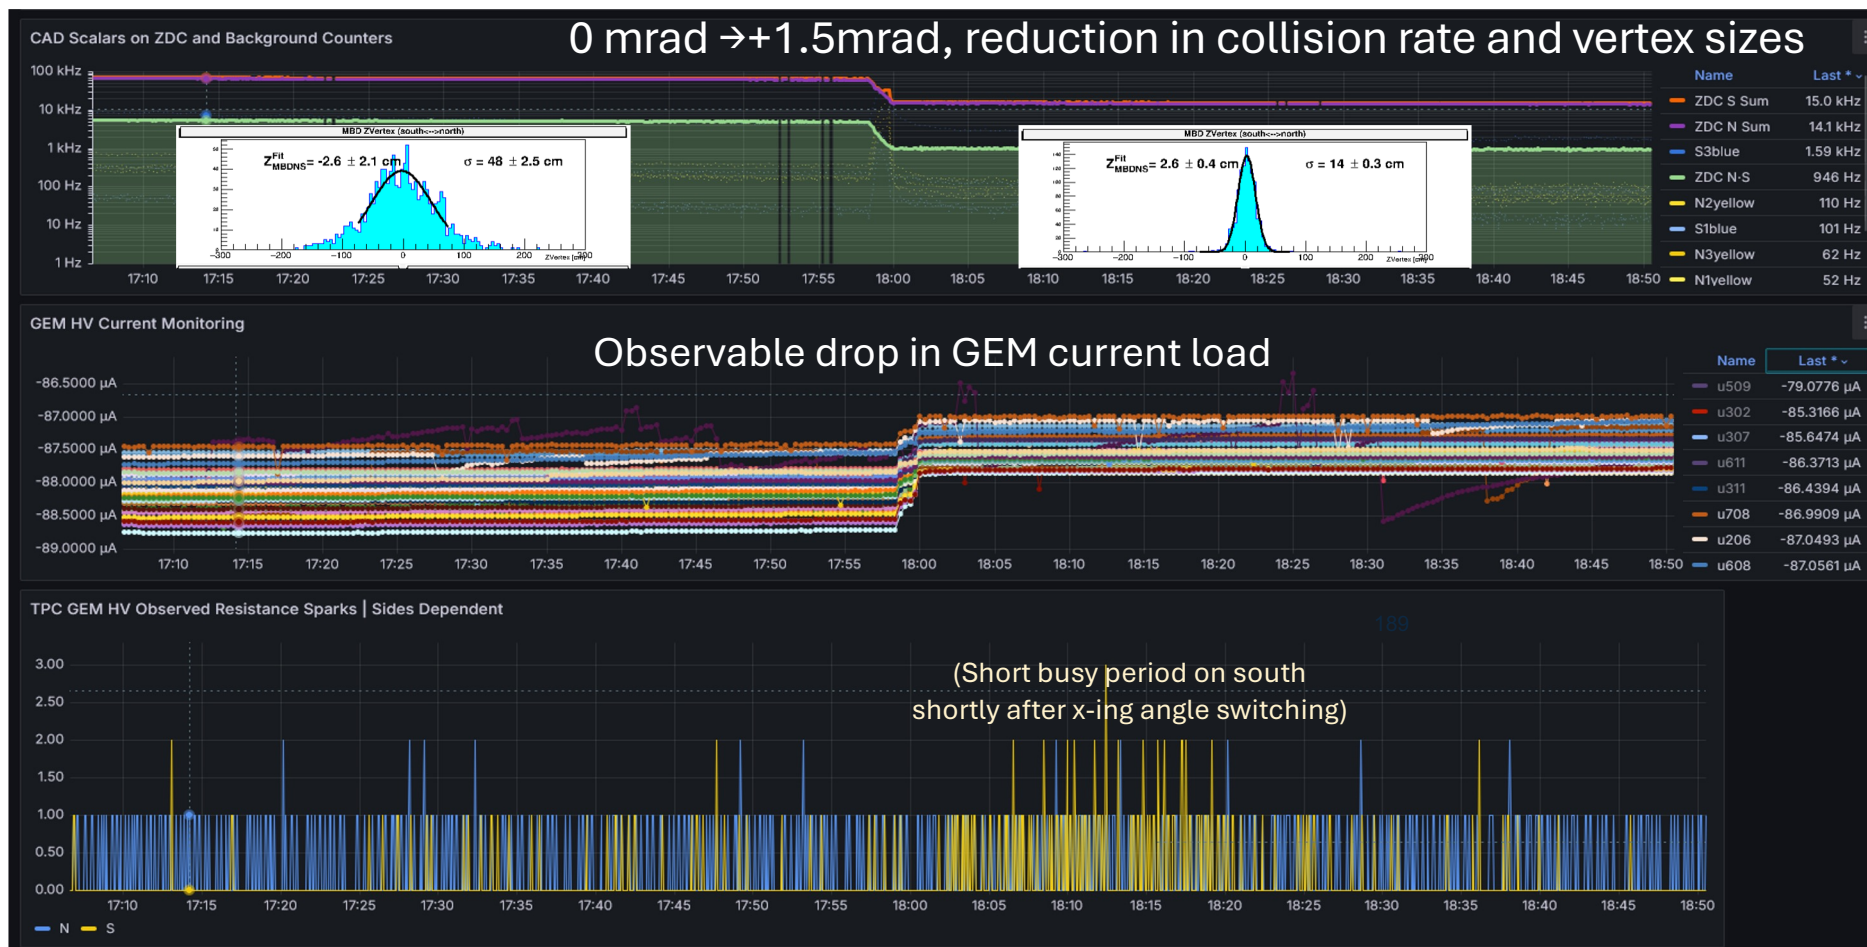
CAD Scalars on ZDC and Background Counters

0 mrad →+1.5mrad, reduction in collision rate and vertex sizes

100 kHz
10 kHz
1 kHz
100 Hz
10 Hz
1 Hz

MBD ZVertex (south<-->north)

$Z^{Fit}_{MBDNS}$ = -2.6 ± 2.1 cm σ = 48 ± 2.5 cm

-300 -200 -100 0 100 200 Zvertex [cm] 300

MBD ZVertex (south<-->north)

$Z^{Fit}_{MBDNS}$ = 2.6 ± 0.4 cm σ = 14 ± 0.3 cm

-300 -200 -100 0 100 200 Zvertex [cm] 300

17:10 17:15 17:20 17:25 17:30 17:35 17:40 17:45 17:50 17:55 18:00 18:05 18:10 18:15 18:20 18:25 18:30 18:35 18:40 18:45 18:50

| Name | Last * |
|---|---|
| ZDC S Sum | 15.0 kHz |
| ZDC N Sum | 14.1 kHz |
| S3blue | 1.59 kHz |
| ZDC N-S | 946 Hz |
| N2yellow | 110 Hz |
| S1blue | 101 Hz |
| N3yellow | 62 Hz |
| N1yellow | 52 Hz |

GEM HV Current Monitoring

Observable drop in GEM current load

-86.5000 µA
-87.0000 µA
-87.5000 µA
-88.0000 µA
-88.5000 µA
-89.0000 µA

17:10 17:15 17:20 17:25 17:30 17:35 17:40 17:45 17:50 17:55 18:00 18:05 18:10 18:15 18:20 18:25 18:30 18:35 18:40 18:45 18:50

| Name | Last * |
|---|---|
| u509 | -79.0776 µA |
| u302 | -85.3166 µA |
| u307 | -85.6474 µA |
| u611 | -86.3713 µA |
| u311 | -86.4394 µA |
| u708 | -86.9909 µA |
| u206 | -87.0493 µA |
| u608 | -87.0561 µA |

TPC GEM HV Observed Resistance Sparks | Sides Dependent

(Short busy period on south shortly after x-ing angle switching)

3.00
2.50
2.00
1.50
1.00
0.50
0.00

17:10 17:15 17:20 17:25 17:30 17:35 17:40 17:45 17:50 17:55 18:00 18:05 18:10 18:15 18:20 18:25 18:30 18:35 18:40 18:45 18:50

N S